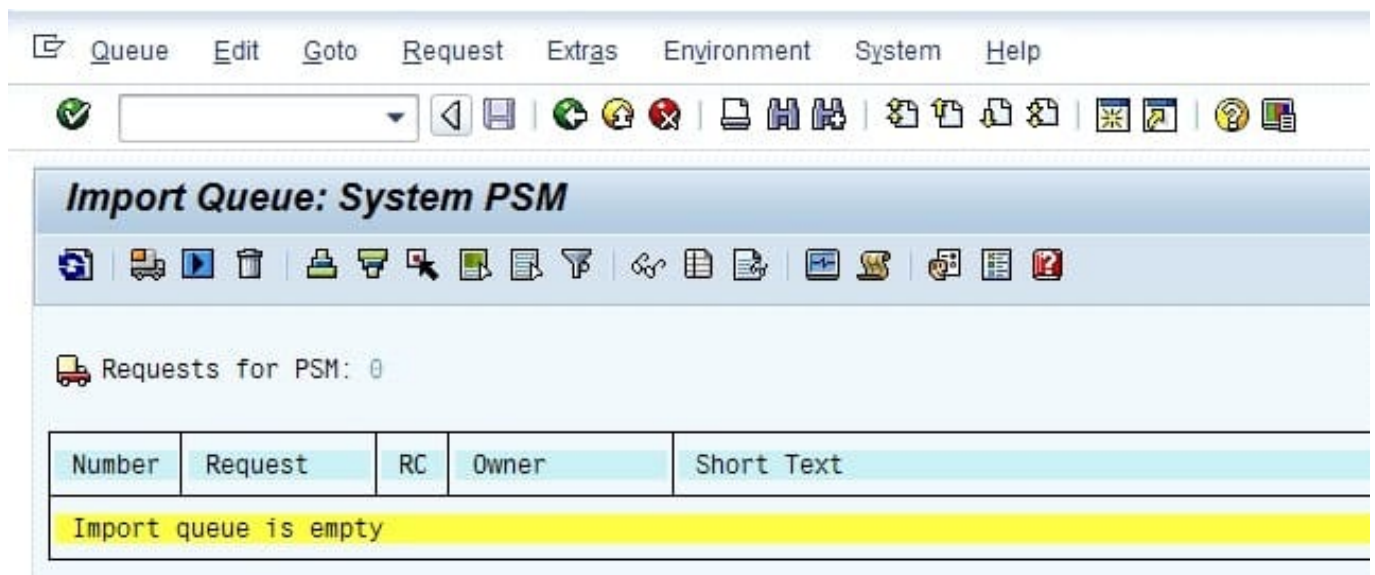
Queue Edit Goto Request Extras Environment System Help

Import Queue: System PSM

Requests for PSM: 0

| Number | Request | RC | Owner | Short Text |
|---|---|---|---|---|
| Import queue is empty | | | | |